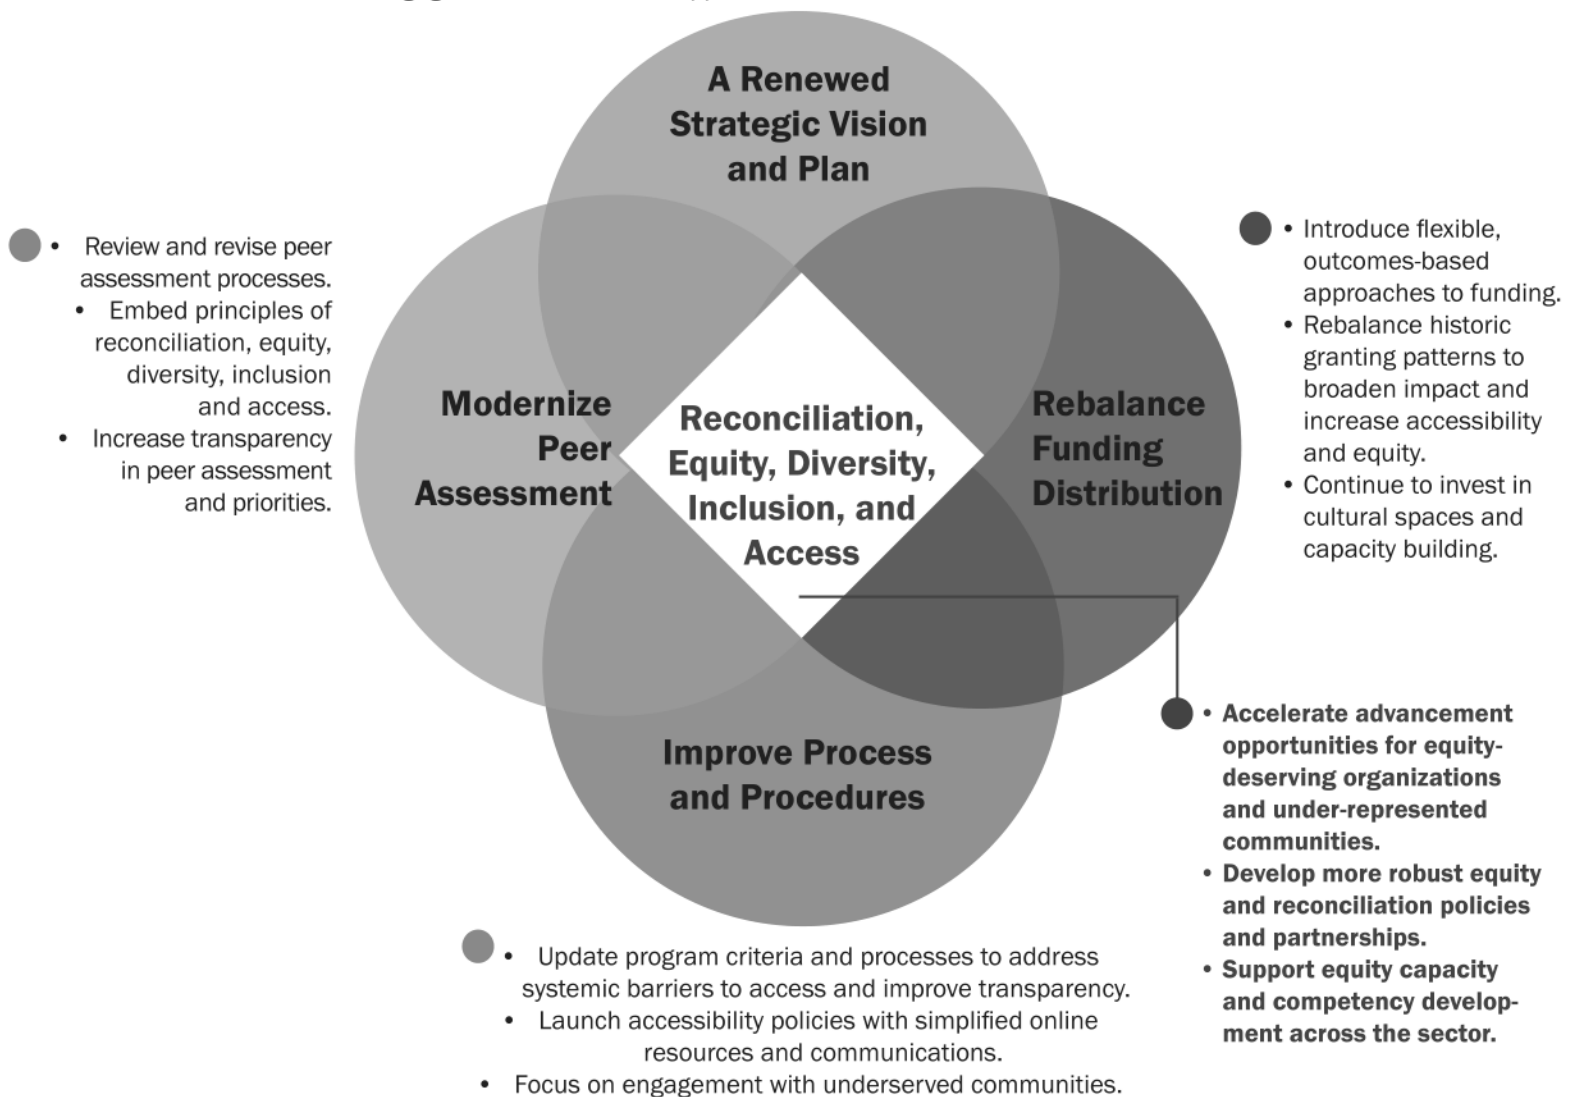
A Renewed Strategic Vision and Plan

• Review and revise peer assessment processes.
• Embed principles of reconciliation, equity, diversity, inclusion and access.
• Increase transparency in peer assessment and priorities.

Modernize Peer Assessment

Reconciliation, Equity, Diversity, Inclusion, and Access

Rebalance Funding Distribution

• Introduce flexible, outcomes-based approaches to funding.
• Rebalance historic granting patterns to broaden impact and increase accessibility and equity.
• Continue to invest in cultural spaces and capacity building.

Improve Process and Procedures

• Accelerate advancement opportunities for equity-deserving organizations and under-represented communities.
• Develop more robust equity and reconciliation policies and partnerships.
• Support equity capacity and competency development across the sector.

• Update program criteria and processes to address systemic barriers to access and improve transparency.
• Launch accessibility policies with simplified online resources and communications.
• Focus on engagement with underserved communities.